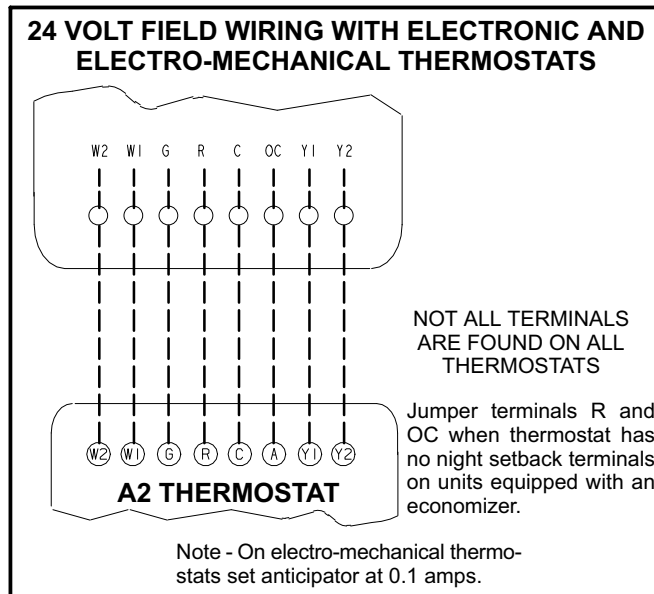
24 VOLT FIELD WIRING WITH ELECTRONIC AND ELECTRO-MECHANICAL THERMOSTATS

W2 W1 G R C OC Y1 Y2

NOT ALL TERMINALS ARE FOUND ON ALL THERMOSTATS

W2 W1 G R C A Y1 Y2

A2 THERMOSTAT

Jumper terminals R and OC when thermostat has no night setback terminals on units equipped with an economizer.

Note - On electro-mechanical thermostats set anticipator at 0.1 amps.